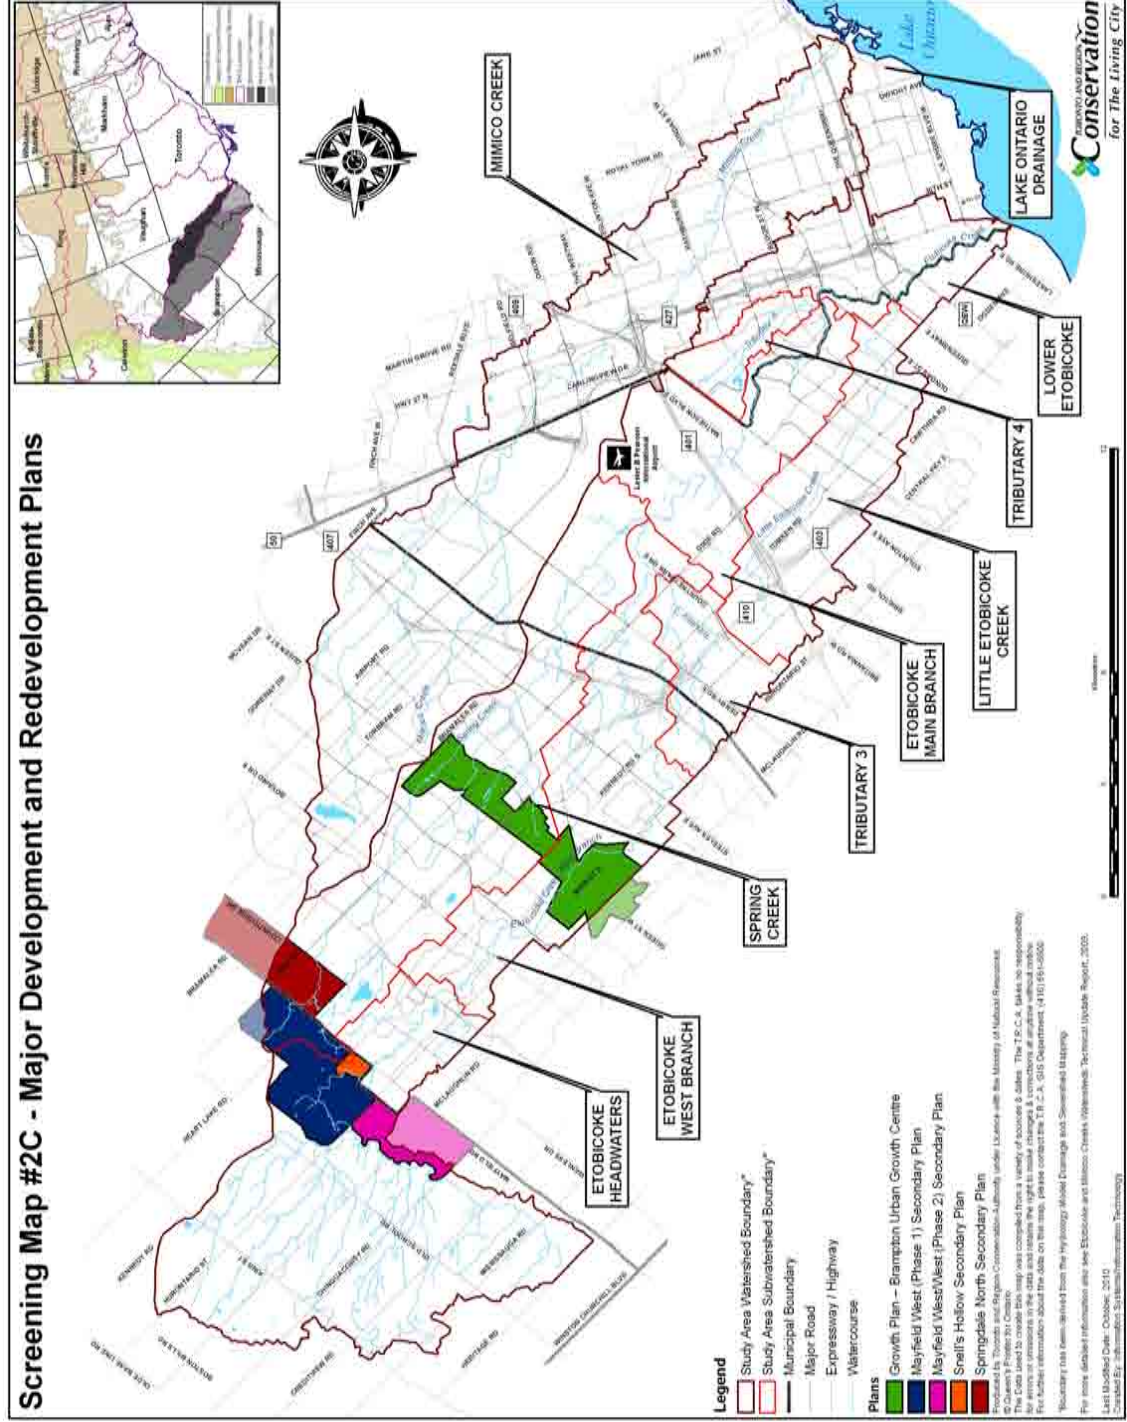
Screening Map #2C - Major Development and Redevelopment Plans

ETOBICOKE HEADWATERS

ETOBICOKE WEST BRANCH

SPRING CREEK

TRIBUTARY 3

ETOBICOKE MAIN BRANCH

LITTLE ETOBICOKE CREEK

TRIBUTARY 4

LOWER ETOBICOKE

LAKE ONTARIO DRAINAGE

MIMICO CREEK

Lake Ontario

Lester B Pearson International Airport

Toronto

Mississauga

Brampton

Vaughan

Caledon

Markham

Pickering

Uxbridge

King

Legend

Study Area Watershed Boundary*

Study Area Subwatershed Boundary*

Municipal Boundary

Major Road

Expressway / Highway

Watercourse

Plans

Growth Plan – Brampton Urban Growth Centre

Mayfield West (Phase 1) Secondary Plan

Mayfield West/West (Phase 2) Secondary Plan

Snell's Hollow Secondary Plan

Springdale North Secondary Plan

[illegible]

For more detailed information also see Etobicoke and Mimico Creeks Watersheds Technical Update Report, 2009.

Last Modified Date: October, 2010
Created By: Information Systems/Information Technology

Kilometres

0 12

TORONTO AND REGION Conservation for The Living City